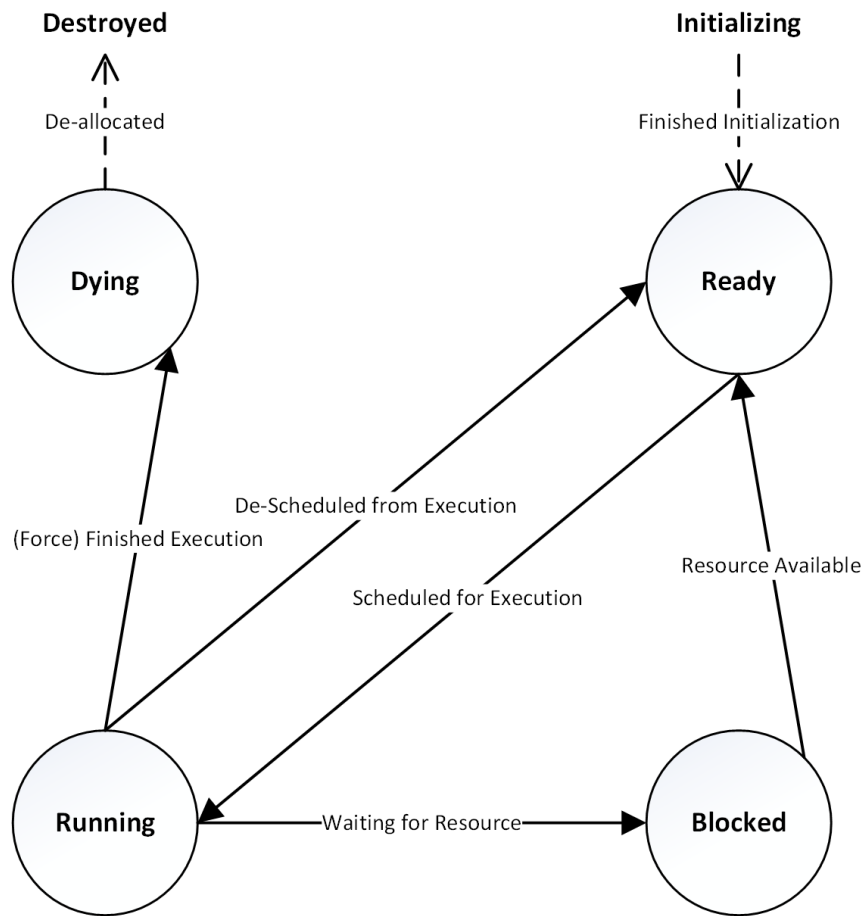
Destroyed

Initializing

De-allocated

Finished Initialization

Dying

Ready

De-Scheduled from Execution

(Force) Finished Execution

Resource Available

Scheduled for Execution

Running

Waiting for Resource

Blocked